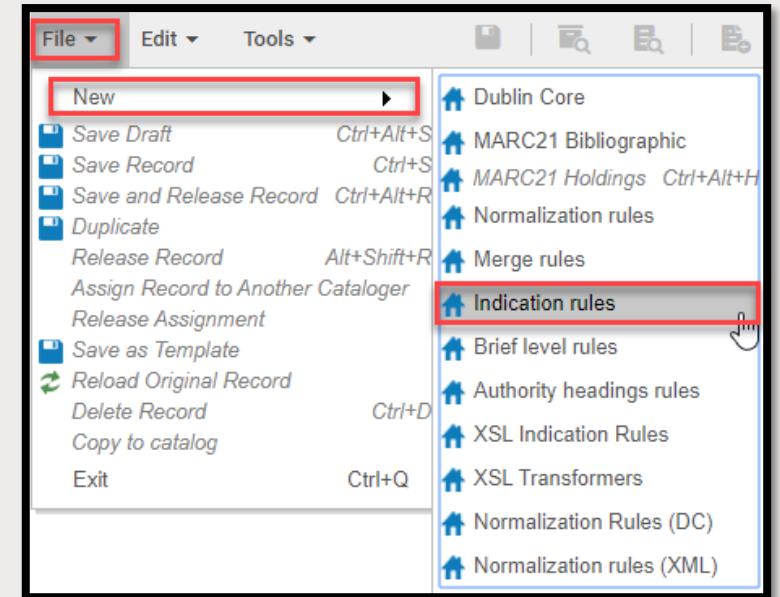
File ▾ Edit ▾ Tools ▾

New

Save Draft Ctrl+Alt+S
Save Record Ctrl+S
Save and Release Record Ctrl+Alt+R
Duplicate
Release Record Alt+Shift+R
Assign Record to Another Cataloger
Release Assignment
Save as Template
Reload Original Record
Delete Record Ctrl+D
Copy to catalog
Exit Ctrl+Q

Dublin Core
MARC21 Bibliographic
MARC21 Holdings Ctrl+Alt+H
Normalization rules
Merge rules
Indication rules
Brief level rules
Authority headings rules
XSL Indication Rules
XSL Transformers
Normalization Rules (DC)
Normalization rules (XML)